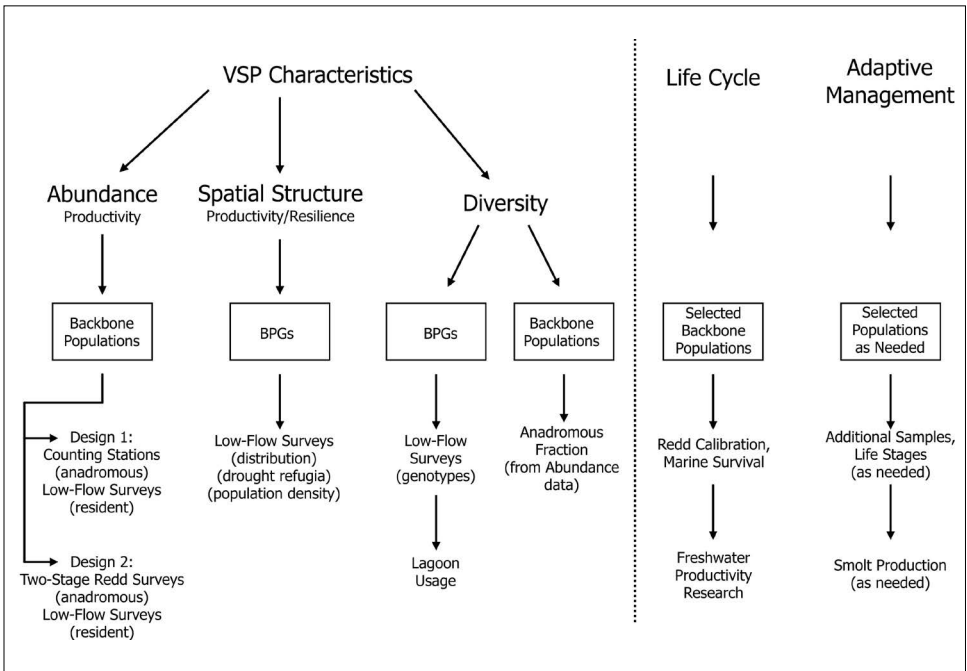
VSP Characteristics

Abundance
Productivity

Backbone Populations

Design 1:
Counting Stations (anadromous)
Low-Flow Surveys (resident)

Design 2:
Two-Stage Redd Surveys (anadromous)
Low-Flow Surveys (resident)

Spatial Structure
Productivity/Resilience

BPGs

Low-Flow Surveys (distribution) (drought refugia) (population density)

Diversity

BPGs

Low-Flow Surveys (genotypes)

Lagoon Usage

Backbone Populations

Anadromous Fraction (from Abundance data)

Life Cycle

Selected Backbone Populations

Redd Calibration, Marine Survival

Freshwater Productivity Research

Adaptive Management

Selected Populations as Needed

Additional Samples, Life Stages (as needed)

Smolt Production (as needed)